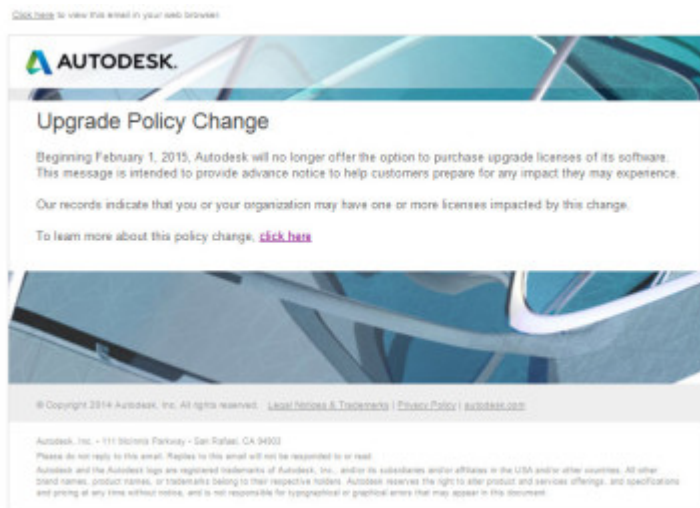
Click here to view this email in your web browser.

AUTODESK.

Upgrade Policy Change

Beginning February 1, 2015, Autodesk will no longer offer the option to purchase upgrade licenses of its software. This message is intended to provide advance notice to help customers prepare for any impact they may experience.

Our records indicate that you or your organization may have one or more licenses impacted by this change.

To learn more about this policy change, click here

© Copyright 2014 Autodesk, Inc. All rights reserved. Legal Notices & Trademarks | Privacy Policy | autodesk.com

Autodesk, Inc. • 111 McInnis Parkway • San Rafael, CA 94903

Please do not reply to this email. Replies to this email will not be responded to or read.

Autodesk and the Autodesk logo are registered trademarks of Autodesk, Inc., and/or its subsidiaries and/or affiliates in the USA and/or other countries. All other brand names, product names, or trademarks belong to their respective holders. Autodesk reserves the right to alter product and services offerings, and specifications and pricing at any time without notice, and is not responsible for typographical or graphical errors that may appear in this document.